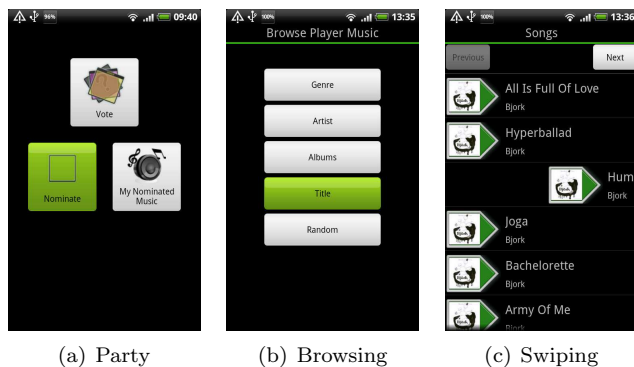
96% 09:40

Vote

Nominate

My Nominated Music

100% 13:35

Browse Player Music

Genre

Artist

Albums

Title

Random

100% 13:36

Songs

Previous

Next

All Is Full Of Love

Bjork

Hyperballad

Bjork

Hum

Bjork

Joga

Bjork

Bachelorette

Bjork

Army Of Me

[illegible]

(a) Party

(b) Browsing

(c) Swiping